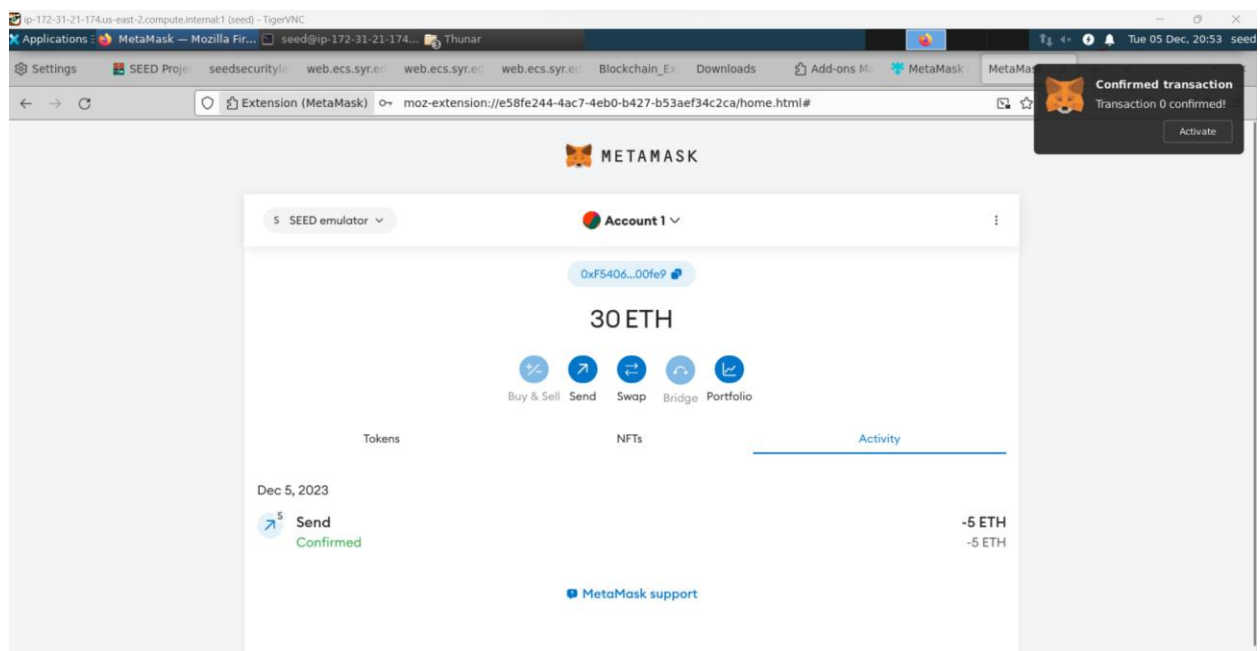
ip-172-31-21-174.us-east-2.compute.internal:1 (seed) - TigerVNC

Applications MetaMask — Mozilla Fir... seed@ip-172-31-21-174... Thunar

Tue 05 Dec, 20:53 seed

Settings SEED Proje seedsecurityla web.ecs.syr.ed web.ecs.syr.ed web.ecs.syr.ed Blockchain_Ex Downloads Add-ons Ma MetaMask MetaMas

Extension (MetaMask) moz-extension://e58fe244-4ac7-4eb0-b427-b53aef34c2ca/home.html#

Confirmed transaction
Transaction 0 confirmed!
Activate

METAMASK

S SEED emulator

Account 1

0xF5406...00fe9

30 ETH

Buy & Sell Send Swap Bridge Portfolio

Tokens NFTs Activity

Dec 5, 2023

Send
Confirmed

-5 ETH
-5 ETH

MetaMask support